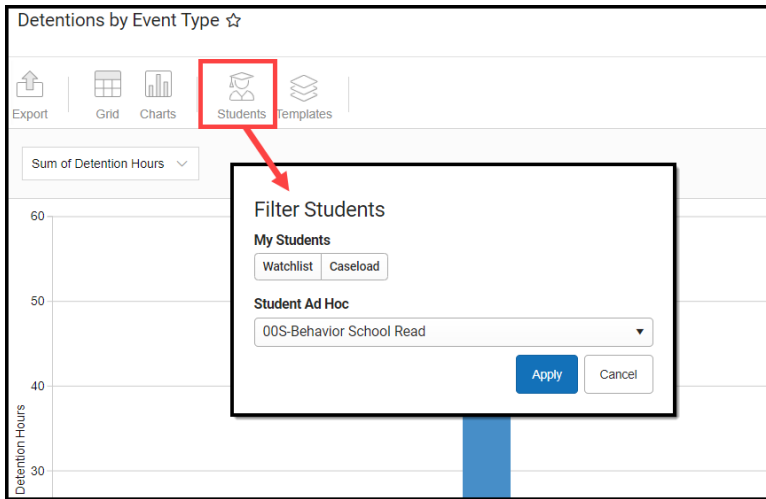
Detentions by Event Type ☆

Export Grid Charts Students Templates

Sum of Detention Hours

60
50
40
30
Detention Hours

Filter Students

My Students

Watchlist Caseload

Student Ad Hoc

00S-Behavior School Read

Apply Cancel